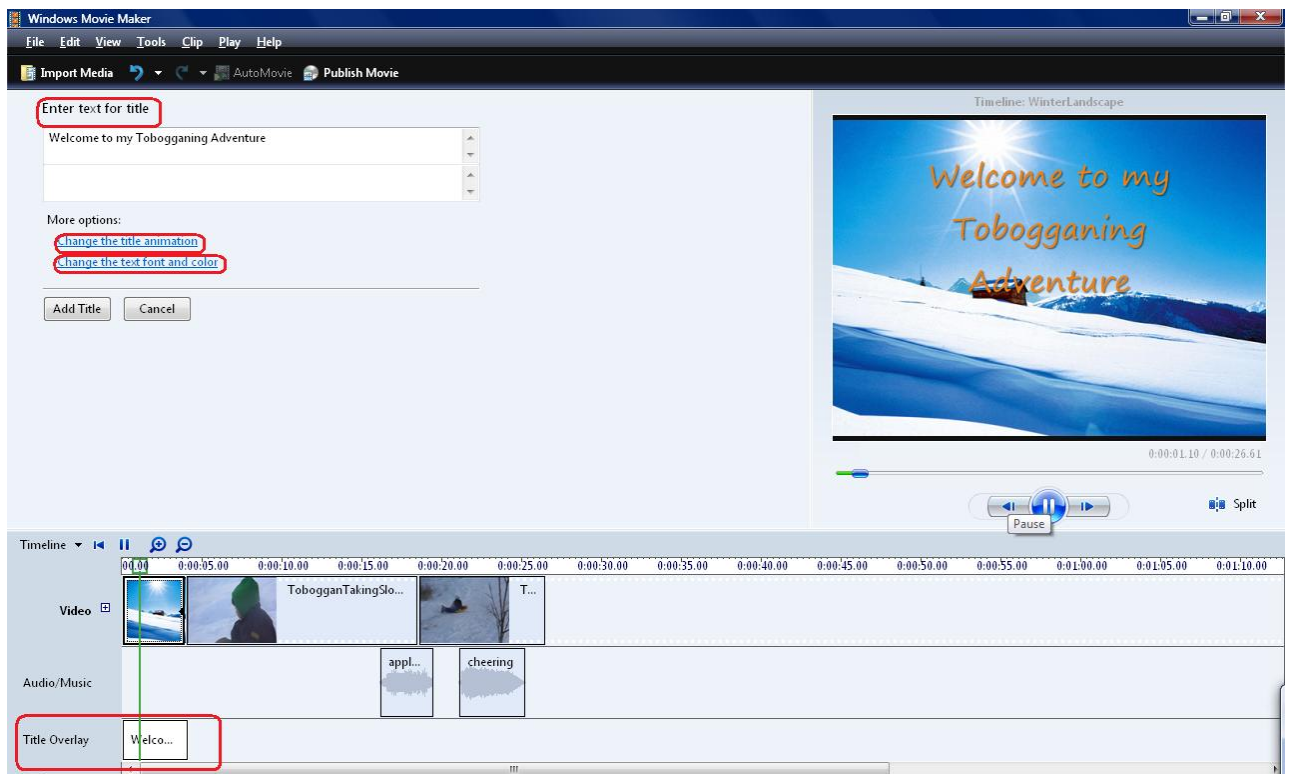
Windows Movie Maker

File Edit View Tools Clip Play Help

Import Media AutoMovie Publish Movie

Enter text for title

Welcome to my Tobogganing Adventure

More options:

Change the title animation

Change the text font and color

Add Title Cancel

Timeline: WinterLandscape

Welcome to my Tobogganing Adventure

0:00:01.10 / 0:00:26.61

Pause

Split

Timeline

00.00 0:00:05.00 0:00:10.00 0:00:15.00 0:00:20.00 0:00:25.00 0:00:30.00 0:00:35.00 0:00:40.00 0:00:45.00 0:00:50.00 0:00:55.00 0:01:00.00 0:01:05.00 0:01:10.00

Video

TobogganTakingSlo...

T...

Audio/Music

appl...

cheering

Title Overlay

Welco...